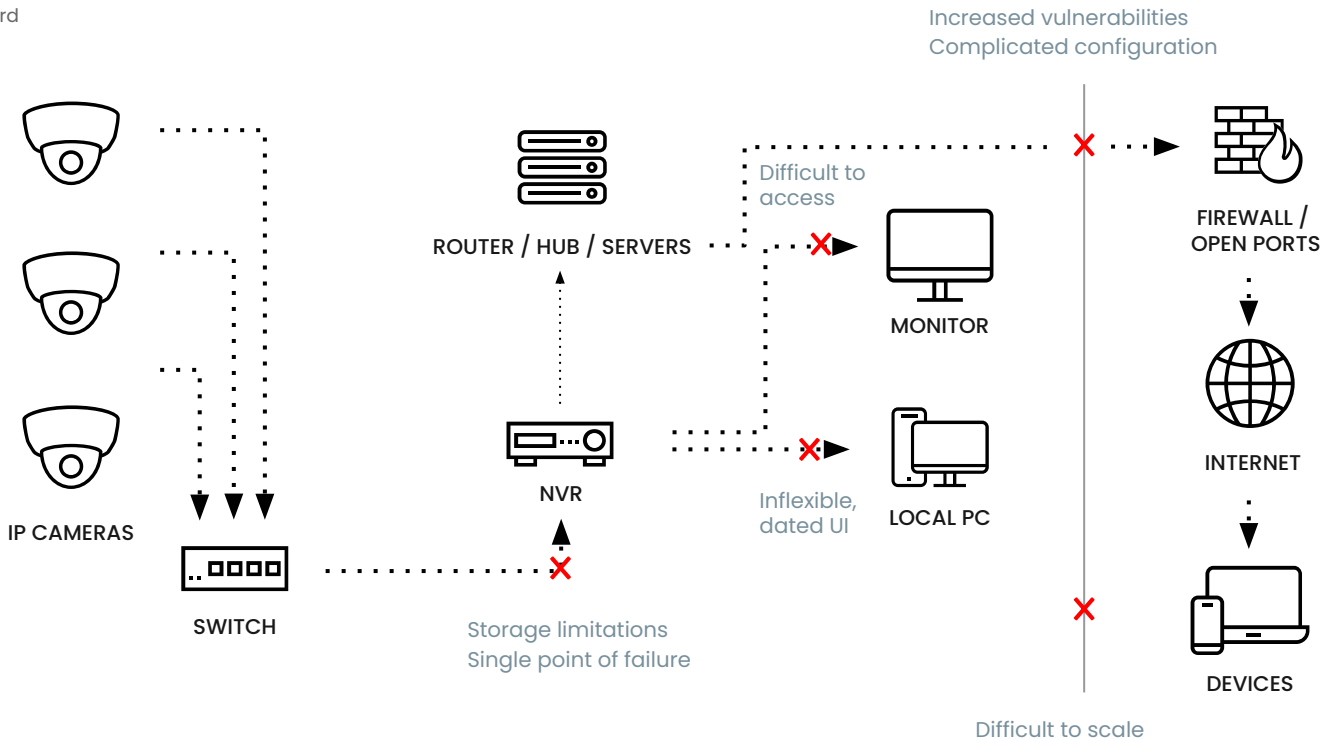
rd

Increased vulnerabilities
Complicated configuration

Difficult to access

ROUTER / HUB / SERVERS

MONITOR

FIREWALL / OPEN PORTS

INTERNET

IP CAMERAS

NVR

Inflexible, dated UI

LOCAL PC

SWITCH

Storage limitations
Single point of failure

DEVICES

Difficult to scale